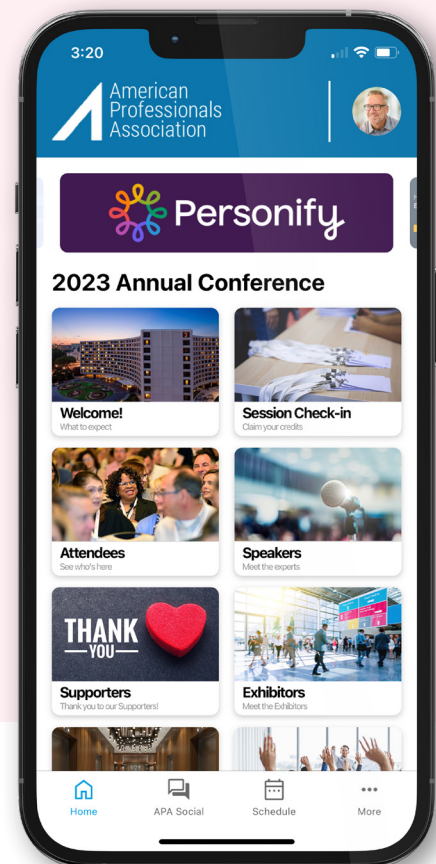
3:20

American Professionals Association

Personify

2023 Annual Conference

Welcome!
What to expect

Session Check-in
Claim your credits

Attendees
See who's here

Speakers
Meet the experts

THANK YOU

Supporters
Thank you to our Supporters!

Exhibitors
Meet the Exhibitors

Home
APA Social
Schedule
More